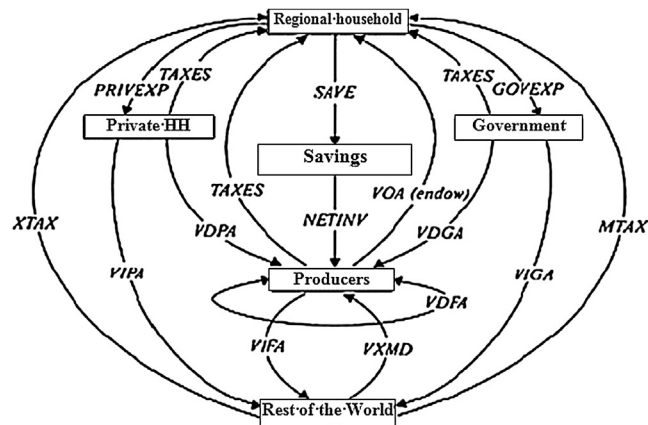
Regional·household

PRIVEXP

TAXES

SAVE

TAXES

GOVEXP

Private·HH

Savings

Government

TAXES

VOA (endow)

NETINV

XTAX

VDPA

VDGA

MTAX

VIPA

Producers

VIGA

VDFA

VIFA

VXMD

Rest·of·the·World